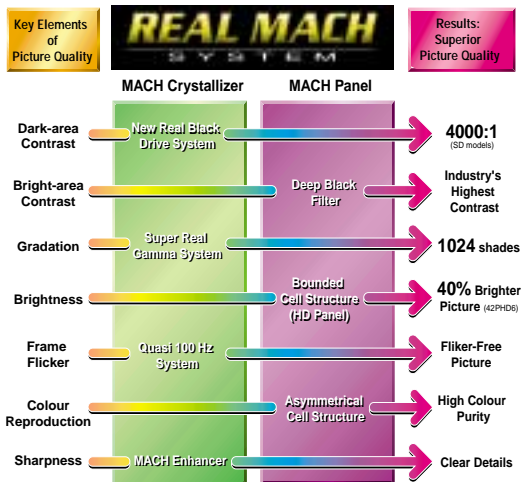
Key Elements of Picture Quality

REAL MACH
SYSTEM

Results: Superior Picture Quality

MACH Crystallizer

MACH Panel

Dark-area Contrast

New Real Black Drive System

4000:1
(SD models)

Bright-area Contrast

Deep Black Filter

Industry's Highest Contrast

Gradation

Super Real Gamma System

1024 shades

Brightness

Bounded Cell Structure (HD Panel)

40% Brighter Picture (42PHD6)

Frame Flicker

Quasi 100 Hz System

Fliker-Free Picture

Colour Reproduction

Asymmetrical Cell Structure

High Colour Purity

Sharpness

MACH Enhancer

Clear Details